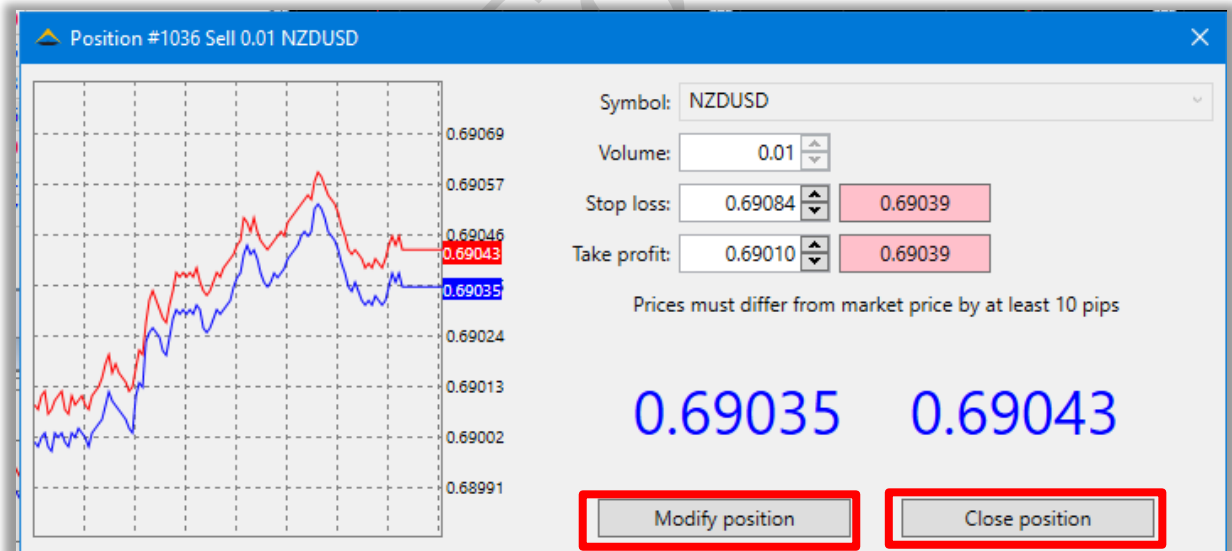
Position #1036 Sell 0.01 NZDUSD

0.69069
0.69057
0.69046
0.69043
0.69035
0.69024
0.69013
0.69002
0.68991

Symbol: NZDUSD

Volume: 0.01

Stop loss: 0.69084 0.69039

Take profit: 0.69010 0.69039

Prices must differ from market price by at least 10 pips

0.69035 0.69043

Modify position

Close position